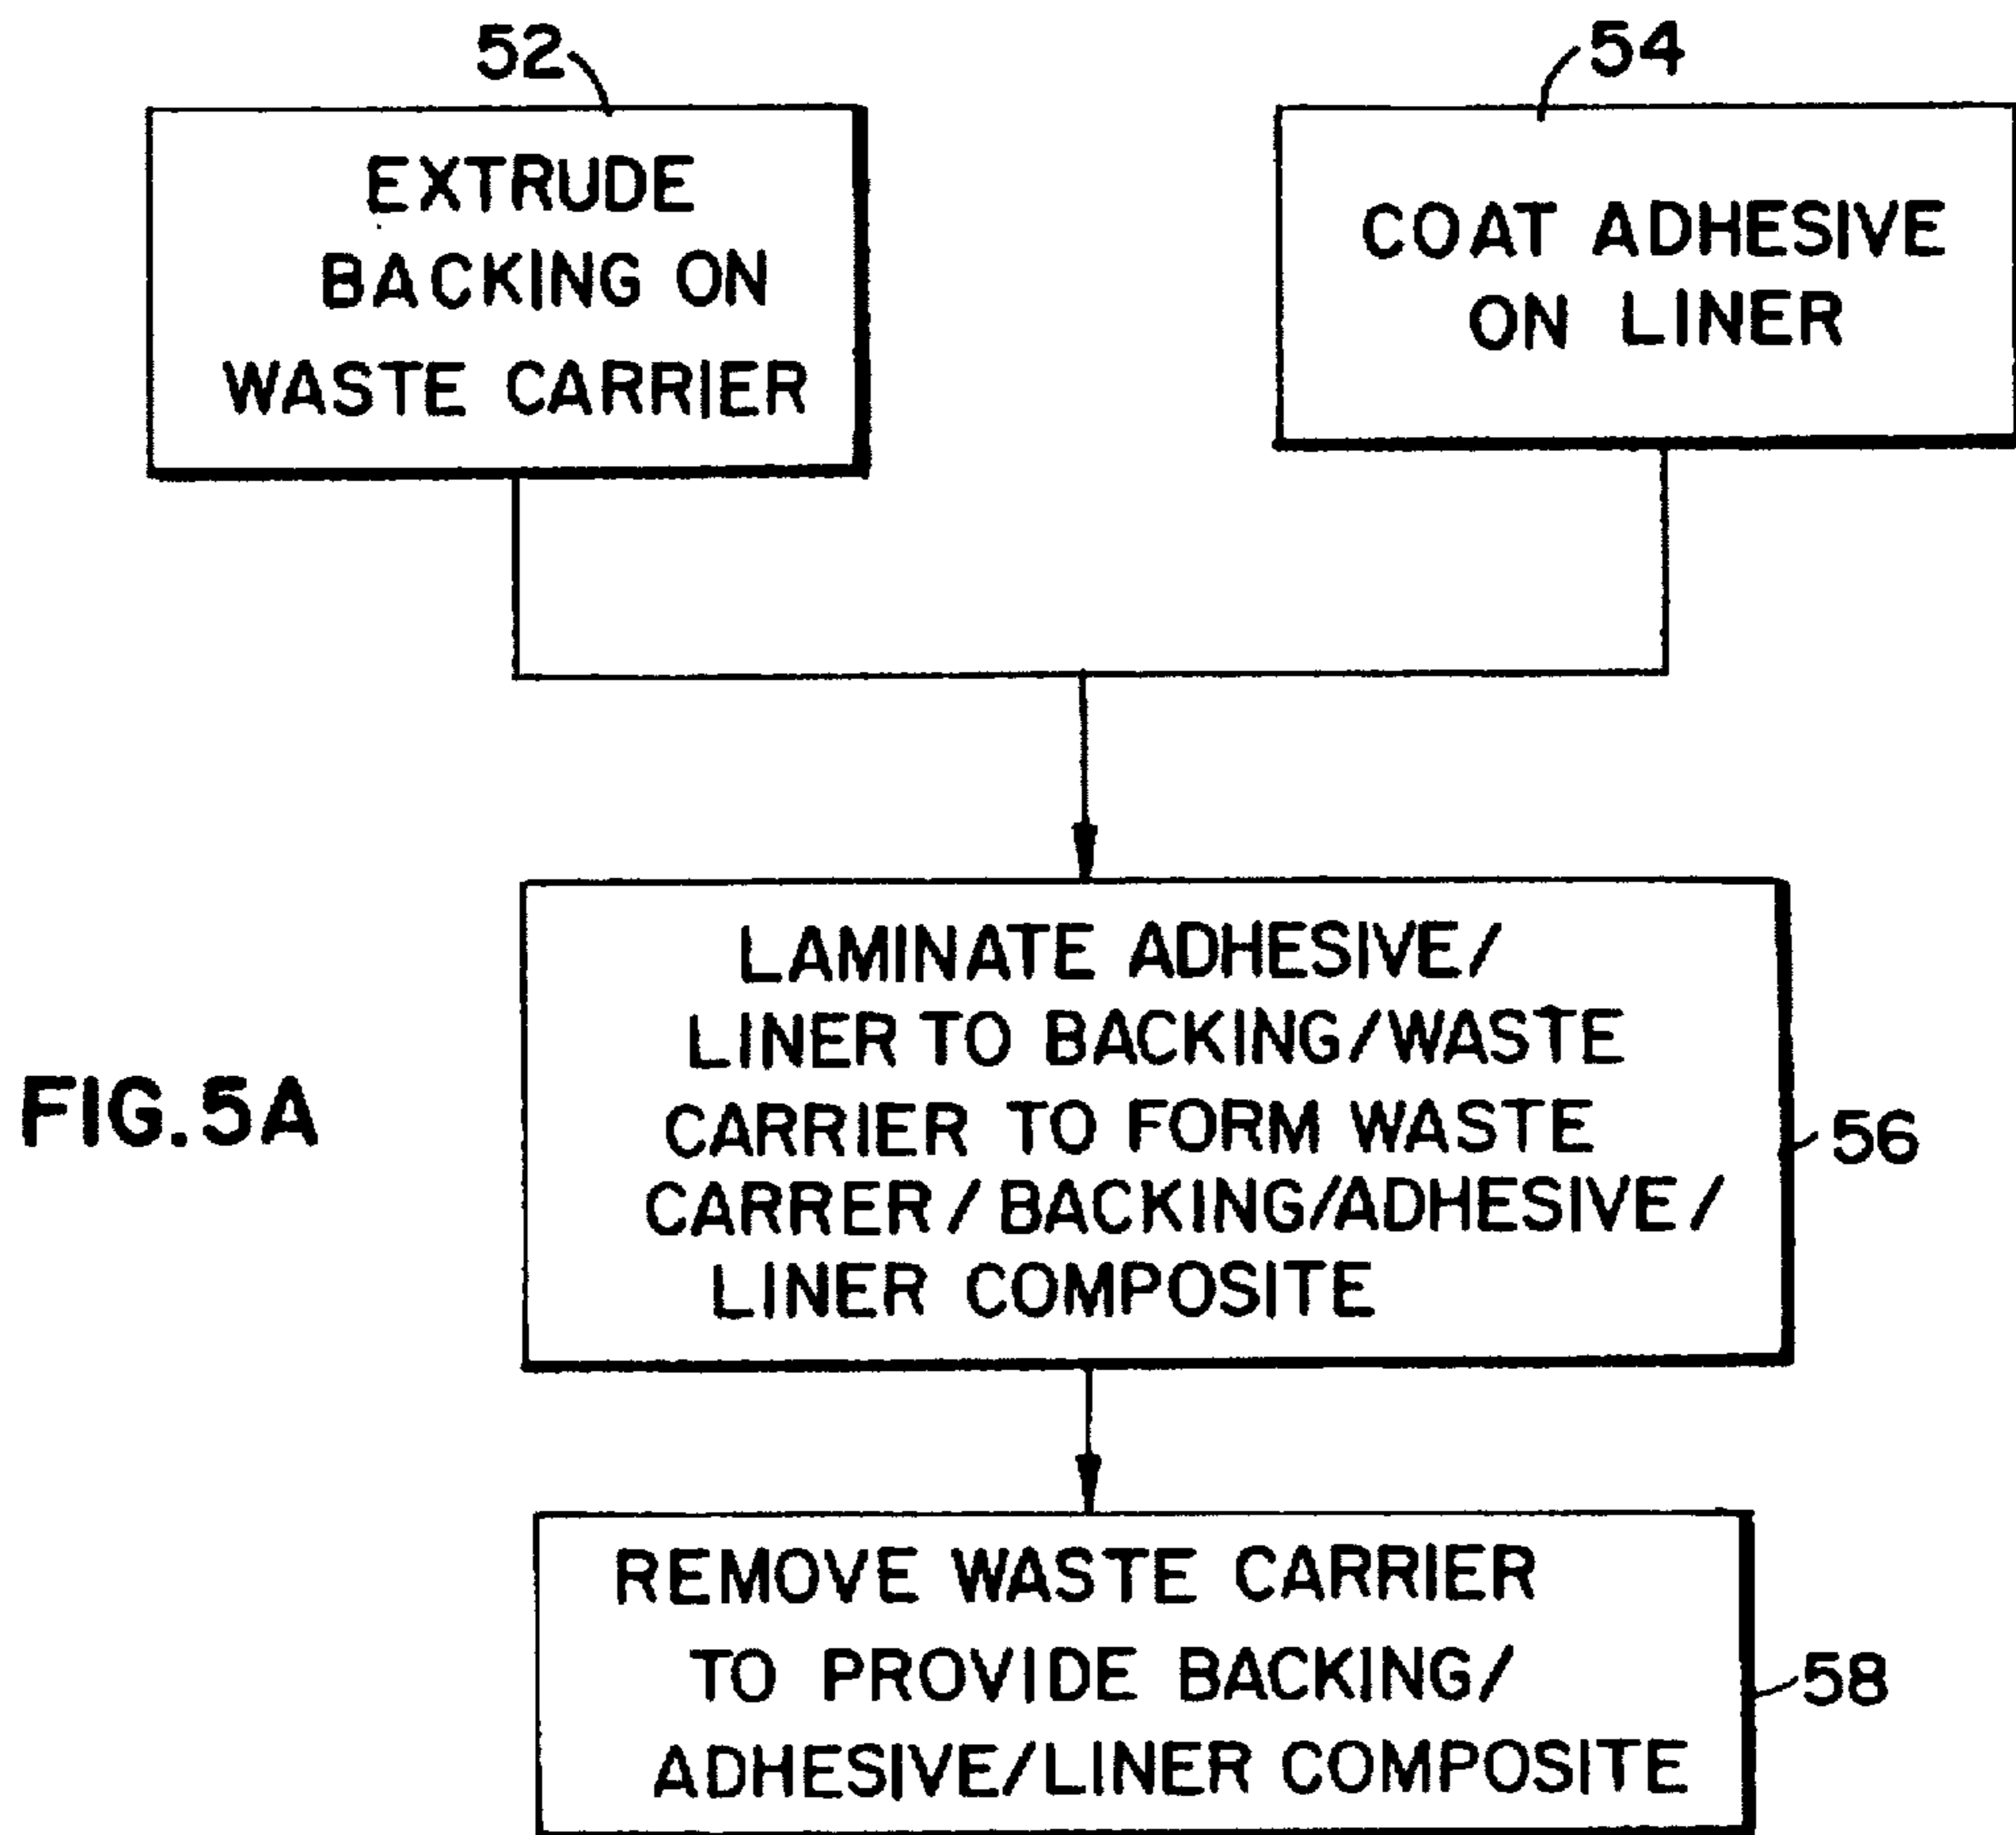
52

EXTRUDE BACKING ON WASTE CARRIER

54

COAT ADHESIVE ON LINER

FIG.5A

LAMINATE ADHESIVE/ LINER TO BACKING/WASTE CARRIER TO FORM WASTE CARRER / BACKING/ADHESIVE/ LINER COMPOSITE

56

REMOVE WASTE CARRIER TO PROVIDE BACKING/ ADHESIVE/LINER COMPOSITE

58